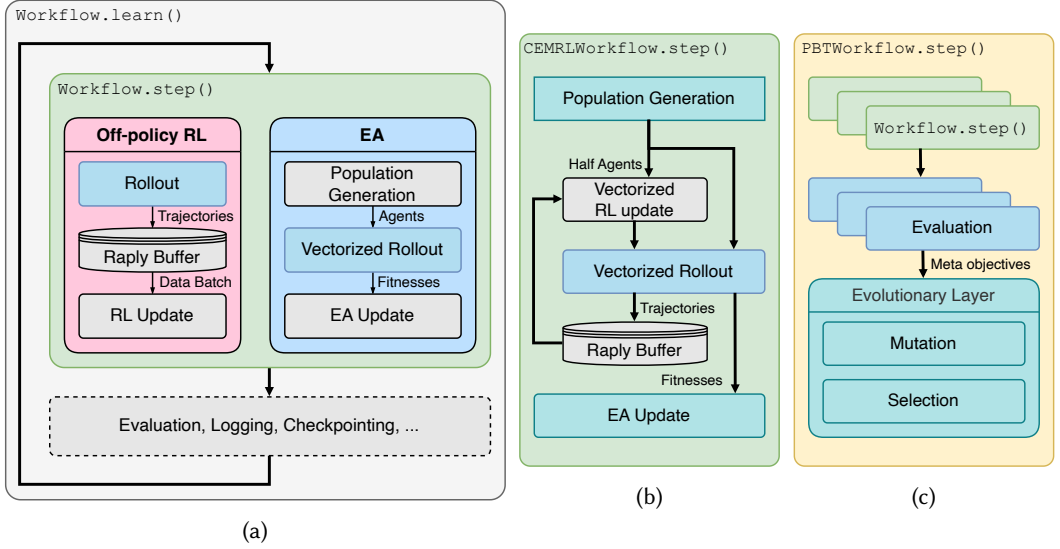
Workflow.learn()

Workflow.step()

Off-policy RL

Rollout

Trajectories

Raply Buffer

Data Batch

RL Update

EA

Population Generation

Agents

Vectorized Rollout

Fitnesses

EA Update

Evaluation, Logging, Checkpointing, ...

(a)

CEMRLWorkflow.step()

Population Generation

Half Agents

Vectorized RL update

Vectorized Rollout

Trajectories

Raply Buffer

Fitnesses

EA Update

(b)

PBTWorkflow.step()

Workflow.step()

Evaluation

Meta objectives

Evolutionary Layer

Mutation

Selection

(c)